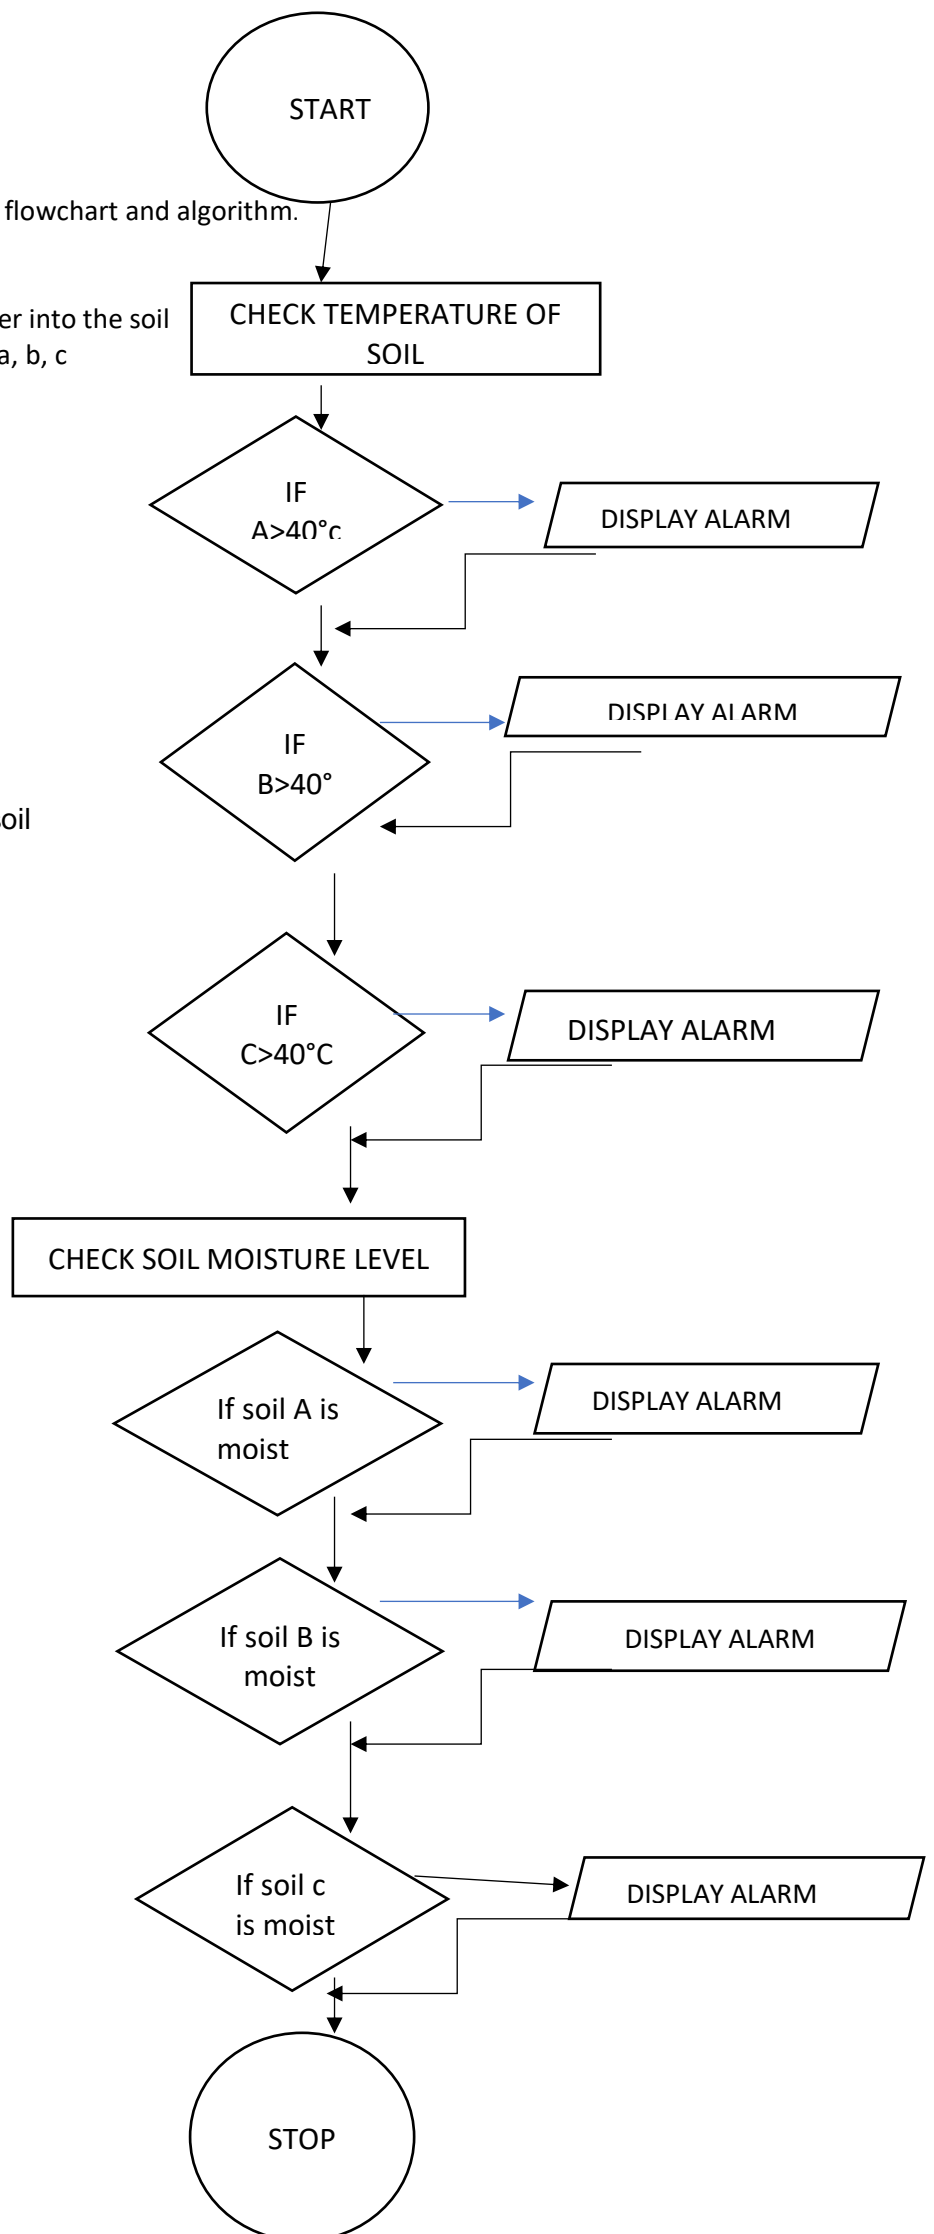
START

flowchart and algorithm.

er into the soil
a, b, c

CHECK TEMPERATURE OF SOIL

IF
A>40°c

DISPLAY ALARM

IF
B>40°

DISPLAY ALARM

oil

IF
C>40°C

DISPLAY ALARM

CHECK SOIL MOISTURE LEVEL

If soil A is moist

DISPLAY ALARM

If soil B is moist

DISPLAY ALARM

If soil c is moist

DISPLAY ALARM

STOP